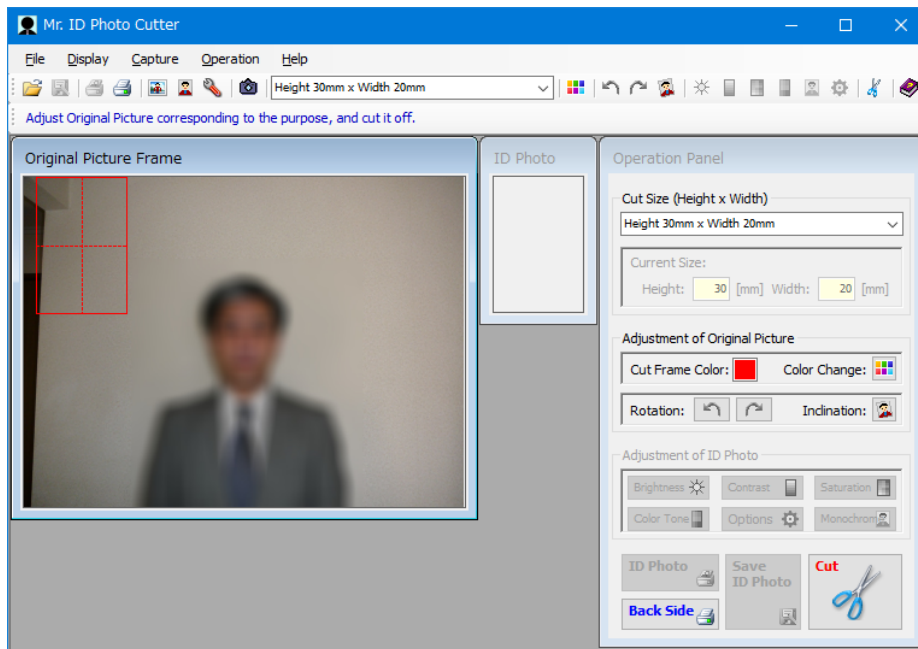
Mr. ID Photo Cutter

File Display Capture Operation Help

Height 30mm x Width 20mm

Adjust Original Picture corresponding to the purpose, and cut it off.

Original Picture Frame

ID Photo

Operation Panel

Cut Size (Height x Width)

Height 30mm x Width 20mm

Current Size:

Height: 30 [mm] Width: 20 [mm]

Adjustment of Original Picture

Cut Frame Color: Color Change:

Rotation: Inclination:

Adjustment of ID Photo

Brightness Contrast Saturation

Color Tone Options Monochrom

ID Photo

Save ID Photo

Cut

Back Side